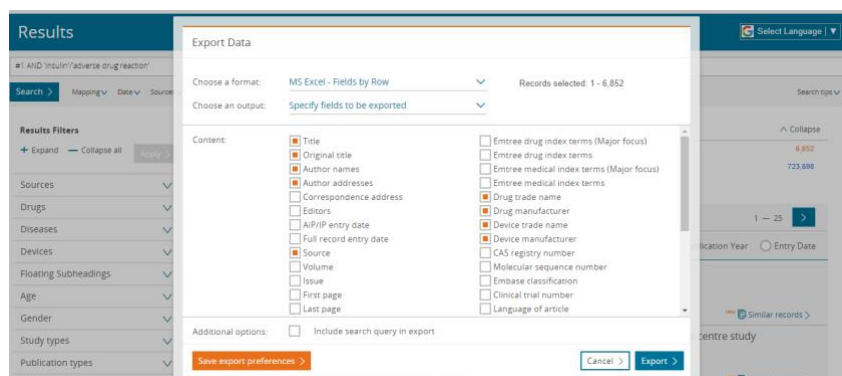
Results

Select Language ▼

#1 AND 'insulin'/'adverse drug reaction'

Search >

Mapping Date Source

Search tips

Results Filters

+ Expand — Collapse all Apply

^ Collapse

6,852

723,698

Sources

Drugs

Diseases

Devices

Floating Subheadings

Age

Gender

Study types

Publication types

1 — 25 >

lication Year Entry Date

Similar records >

centre study

Export Data

Choose a format: MS Excel - Fields by Row

Records selected: 1 - 6,852

Choose an output: Specify fields to be exported

Content:

Title
Original title
Author names
Author addresses
Correspondence address
Editors
AIP/IP entry date
Full record entry date
Source
Volume
Issue
First page
Last page

Emtree drug index terms (Major focus)
Emtree drug index terms
Emtree medical index terms (Major focus)
Emtree medical index terms
Drug trade name
Drug manufacturer
Device trade name
Device manufacturer
CAS registry number
Molecular sequence number
Embase classification
Clinical trial number
Language of article

Additional options: Include search query in export

Save export preferences >

Cancel >

Export >